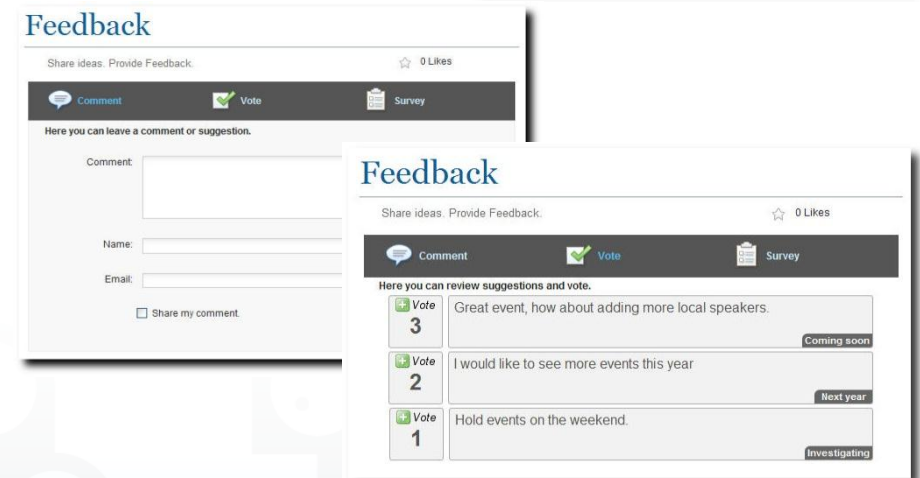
Feedback

Share ideas. Provide Feedback.

0 Likes

Comment

Vote

Survey

Here you can leave a comment or suggestion.

Comment:

Name:

Email:

Share my comment.

Feedback

Share ideas. Provide Feedback.

0 Likes

Comment

Vote

Survey

Here you can review suggestions and vote.

Vote
3

Great event, how about adding more local speakers.

Coming soon

Vote
2

I would like to see more events this year

Next year

Vote
1

Hold events on the weekend.

Investigating